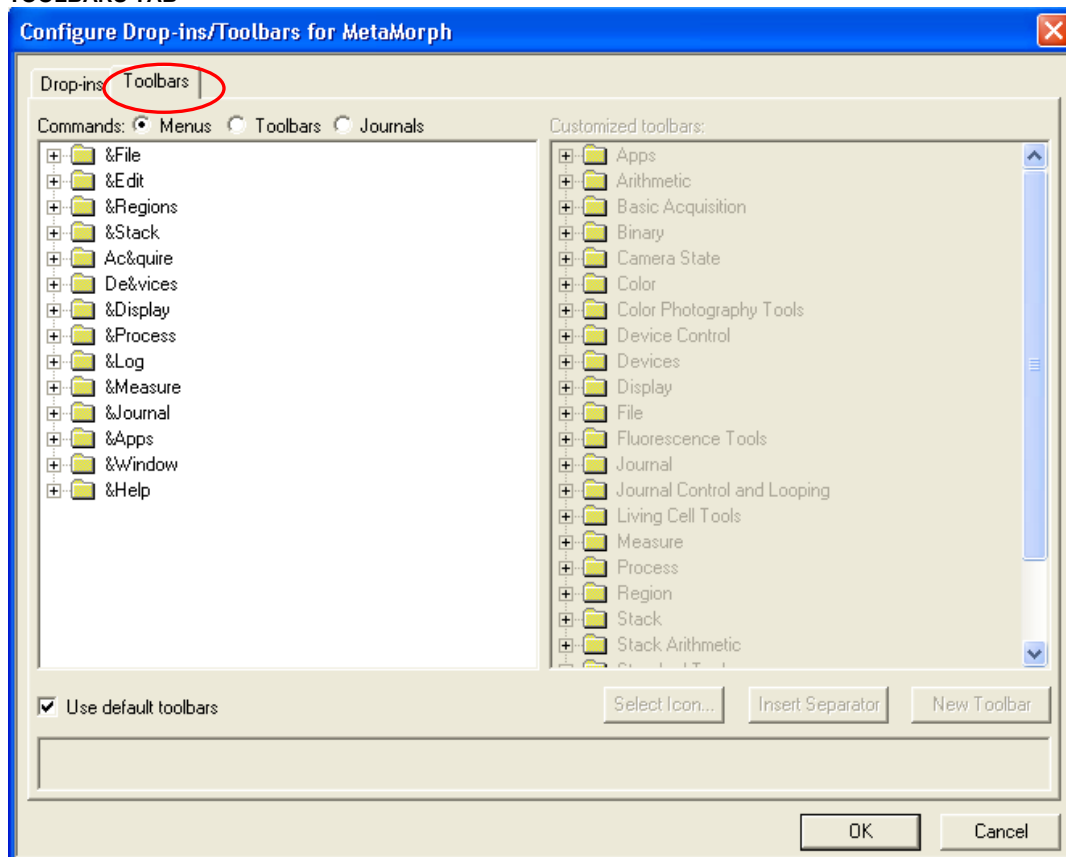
TOOLBARS TAB

Configure Drop-ins/Toolbars for MetaMorph

Drop-ins Toolbars

Commands: Menus Toolbars Journals

&File
&Edit
&Regions
&Stack
Ac&quire
De&vices
&Display
&Process
&Log
&Measure
&Journal
&Apps
&Window
&Help

Customized toolbars:

Apps
Arithmetic
Basic Acquisition
Binary
Camera State
Color
Color Photography Tools
Device Control
Devices
Display
File
Fluorescence Tools
Journal
Journal Control and Looping
Living Cell Tools
Measure
Process
Region
Stack
Stack Arithmetic
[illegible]

Use default toolbars

Select Icon... Insert Separator New Toolbar

OK Cancel